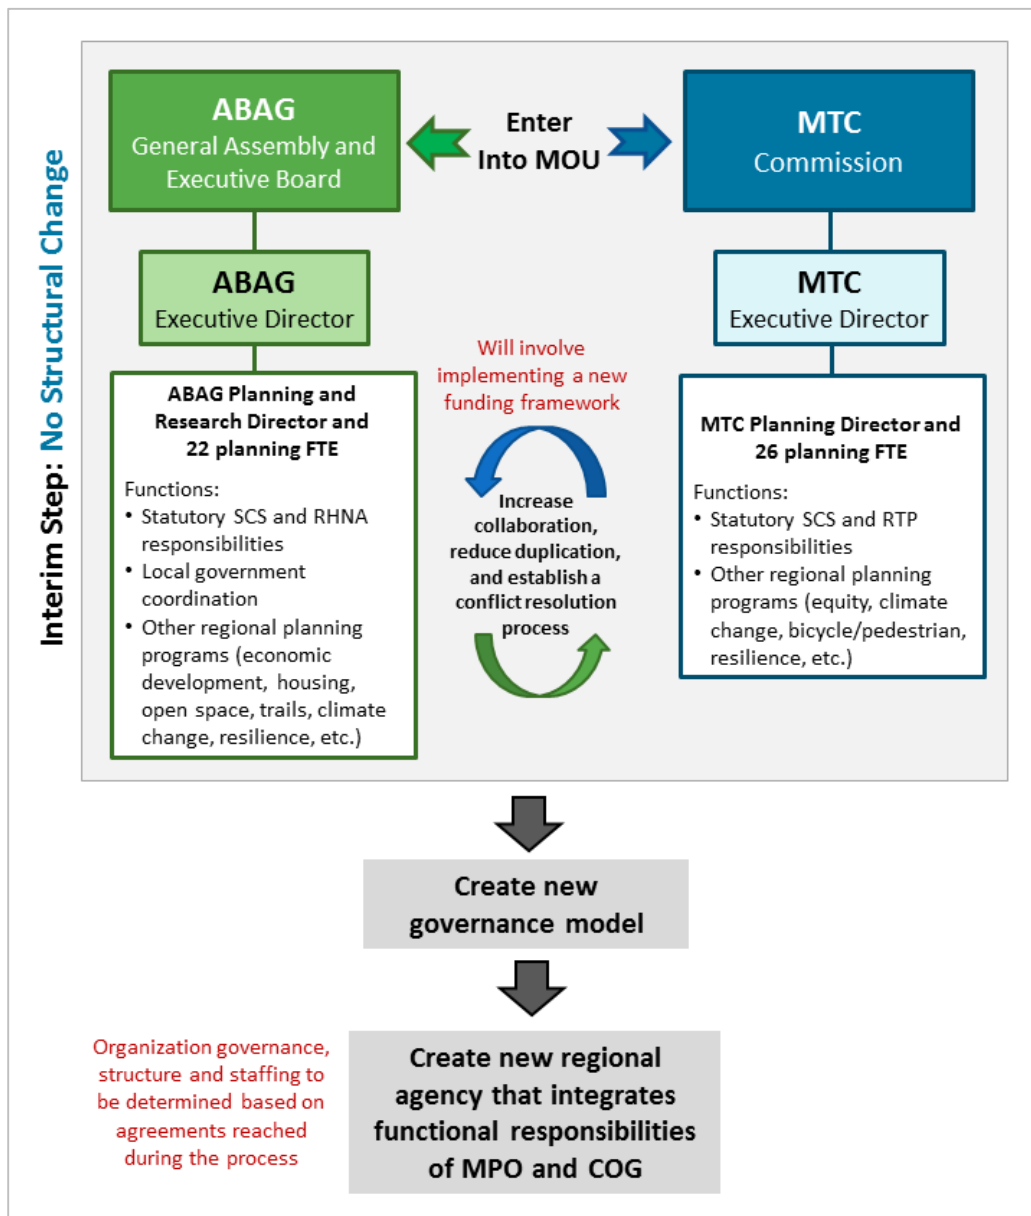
Interim Step: No Structural Change

ABAG
General Assembly and Executive Board

Enter Into MOU

MTC
Commission

ABAG
Executive Director

MTC
Executive Director

Will involve implementing a new funding framework

ABAG Planning and Research Director and 22 planning FTE

Functions:
• Statutory SCS and RHNA responsibilities
• Local government coordination
• Other regional planning programs (economic development, housing, open space, trails, climate change, resilience, etc.)

Increase collaboration, reduce duplication, and establish a conflict resolution process

MTC Planning Director and 26 planning FTE

Functions:
• Statutory SCS and RTP responsibilities
• Other regional planning programs (equity, climate change, bicycle/pedestrian, resilience, etc.)

Create new governance model

Organization governance, structure and staffing to be determined based on agreements reached during the process

Create new regional agency that integrates functional responsibilities of MPO and COG